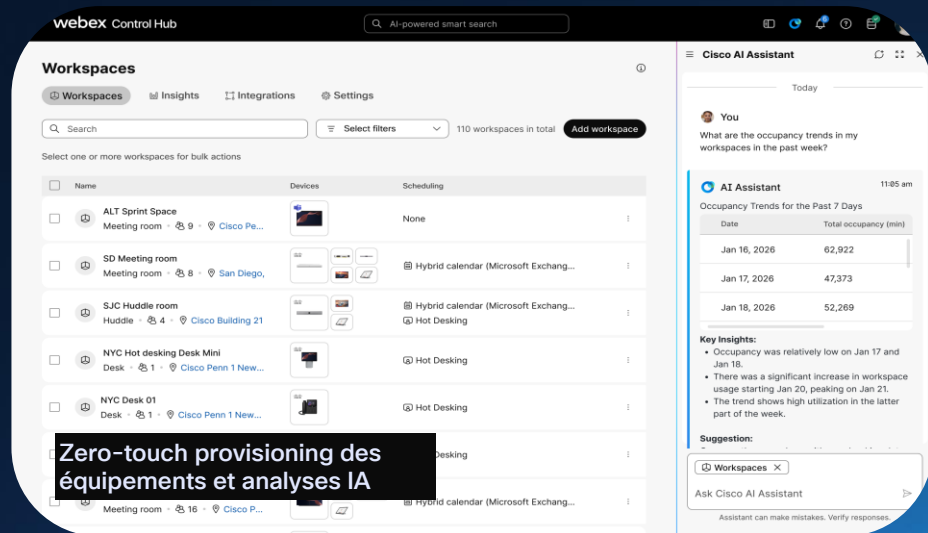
webex Control Hub

AI-powered smart search

Workspaces

Workspaces Insights Integrations Settings

Search

Select filters

110 workspaces in total

Add workspace

Select one or more workspaces for bulk actions

| Name | Devices | Scheduling |
|---|---|---|
| ALT Sprint Space Meeting room 9 Cisco Pe... | | None |
| SD Meeting room Meeting room 8 San Diego, | | Hybrid calendar (Microsoft Exchang... |
| SJC Huddle room Huddle 4 Cisco Building 21 | | Hybrid calendar (Microsoft Exchang... Hot Desking |
| NYC Hot desking Desk Mini Desk 1 Cisco Penn 1 New... | | Hot Desking |
| NYC Desk 01 Desk 1 Cisco Penn 1 New... | | Hot Desking |
| | | Desking |
| Meeting room 16 Cisco P... | | |

Zero-touch provisioning des équipements et analyses IA

Cisco AI Assistant

Today

You

What are the occupancy trends in my workspaces in the past week?

AI Assistant 11:05 am

Occupancy Trends for the Past 7 Days

| Date | Total occupancy (min) |
|---|---|
| Jan 16, 2026 | 62,922 |
| Jan 17, 2026 | 47,373 |
| Jan 18, 2026 | 52,269 |

Key Insights:
• Occupancy was relatively low on Jan 17 and Jan 18.
• There was a significant increase in workspace usage starting Jan 20, peaking on Jan 21.
• The trend shows high utilization in the latter part of the week.

Suggestion:

Workspaces

Ask Cisco AI Assistant

Assistant can make mistakes. Verify responses.